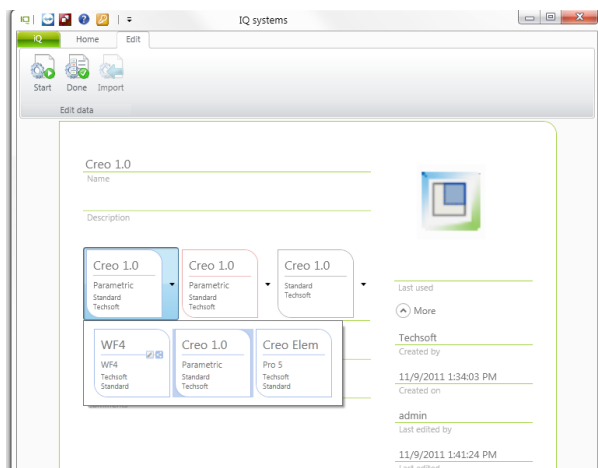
IQ systems

IQ Home Edit

Start Done Import

Edit data

Creo 1.0
Name

Description

Creo 1.0
Parametric
Standard
Techsoft

Creo 1.0
Parametric
Standard
Techsoft

Creo 1.0
Standard
Techsoft

WF4
WF4
Techsoft
Standard

Creo 1.0
Parametric
Standard
Techsoft

Creo Elem
Pro 5
Techsoft
Standard

Last used

More

Techsoft
Created by

11/9/2011 1:34:03 PM
Created on

admin
Last edited by

11/9/2011 1:41:24 PM
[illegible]